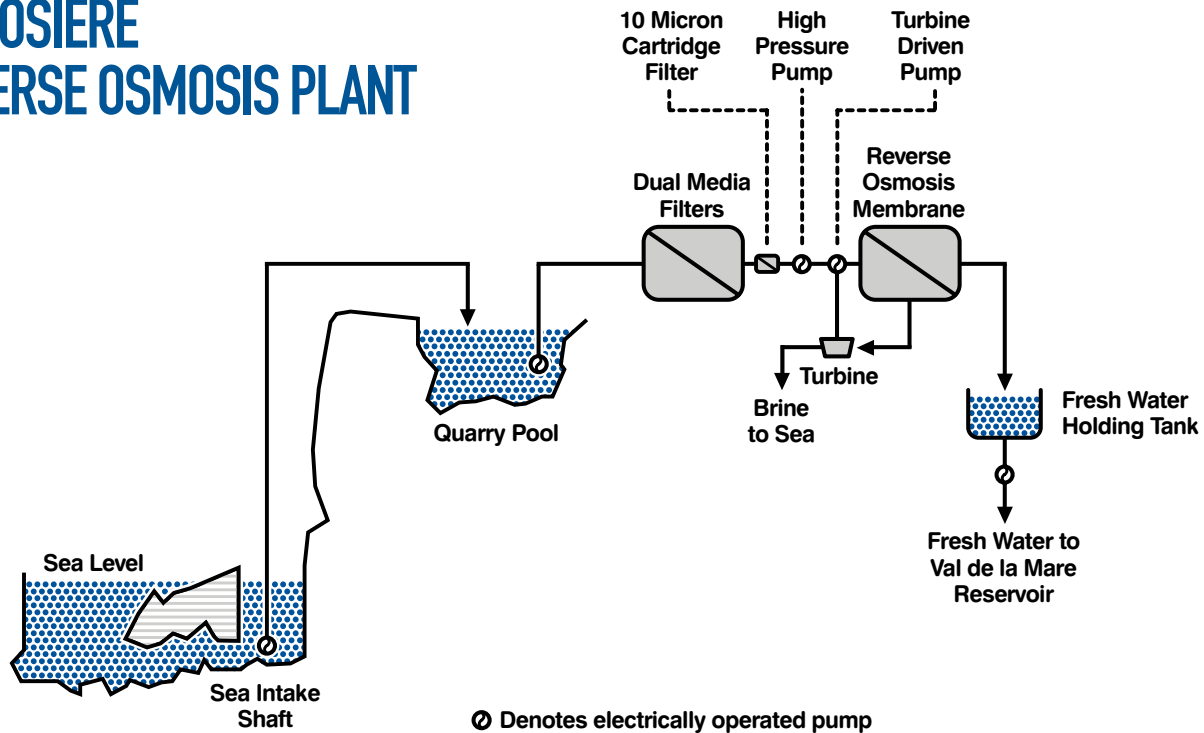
OSIERE
ERSE OSMOSIS PLANT

10 Micron Cartridge Filter

High Pressure Pump

Turbine Driven Pump

Dual Media Filters

Reverse Osmosis Membrane

Quarry Pool

Turbine

Brine to Sea

Fresh Water Holding Tank

Fresh Water to Val de la Mare Reservoir

Sea Level

Sea Intake Shaft

Denotes electrically operated pump